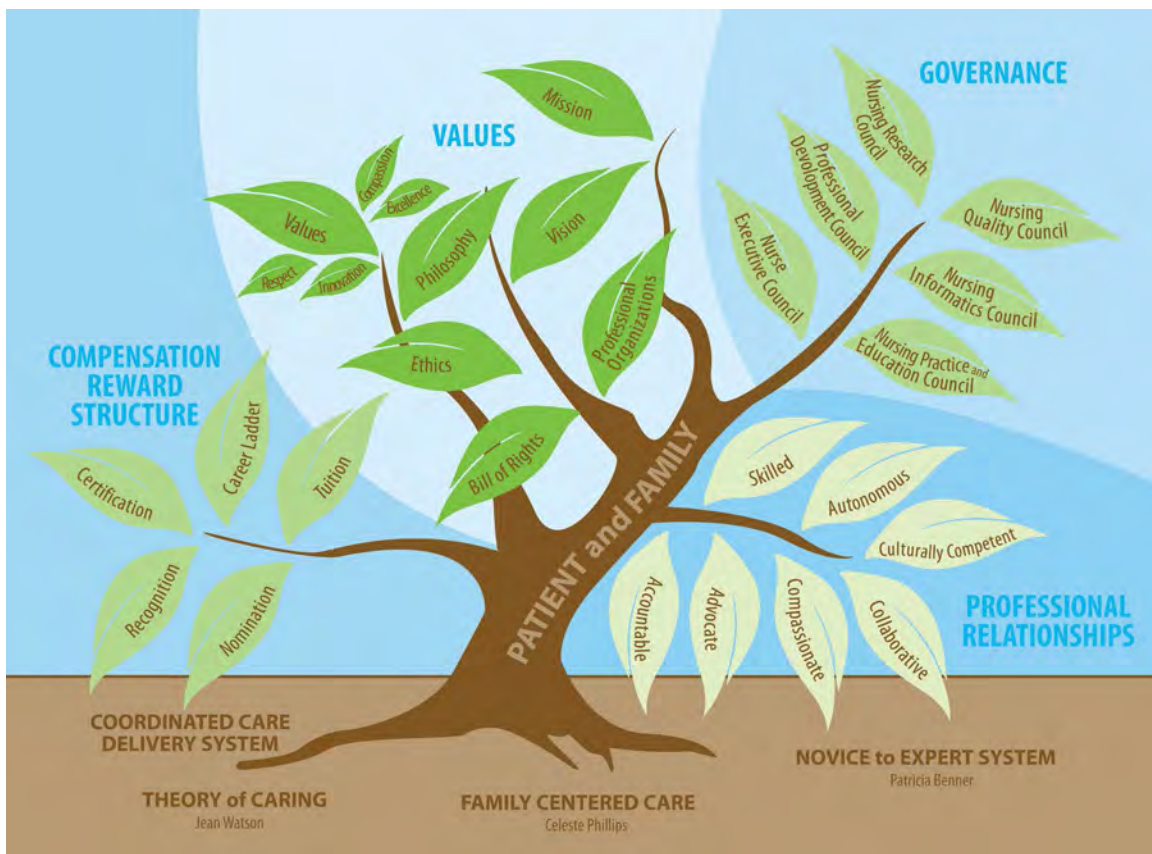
VALUES

Mission

Values

Compassion

Excellence

Respect

Innovation

Philosophy

Vision

Professional Organizations

Ethics

Bill of Rights

GOVERNANCE

Nursing Research Council

Professional Development Council

Nurse Executive Council

Nursing Quality Council

Nursing Informatics Council

Nursing Practice and Education Council

COMPENSATION REWARD STRUCTURE

Career Ladder

Tuition

Certification

Recognition

Nomination

PATIENT and FAMILY

Skilled

Autonomous

Culturally Competent

Accountable

Advocate

Compassionate

Collaborative

PROFESSIONAL RELATIONSHIPS

COORDINATED CARE DELIVERY SYSTEM

THEORY of CARING
Jean Watson

FAMILY CENTERED CARE
Celeste Phillips

NOVICE to EXPERT SYSTEM
Patricia Benner